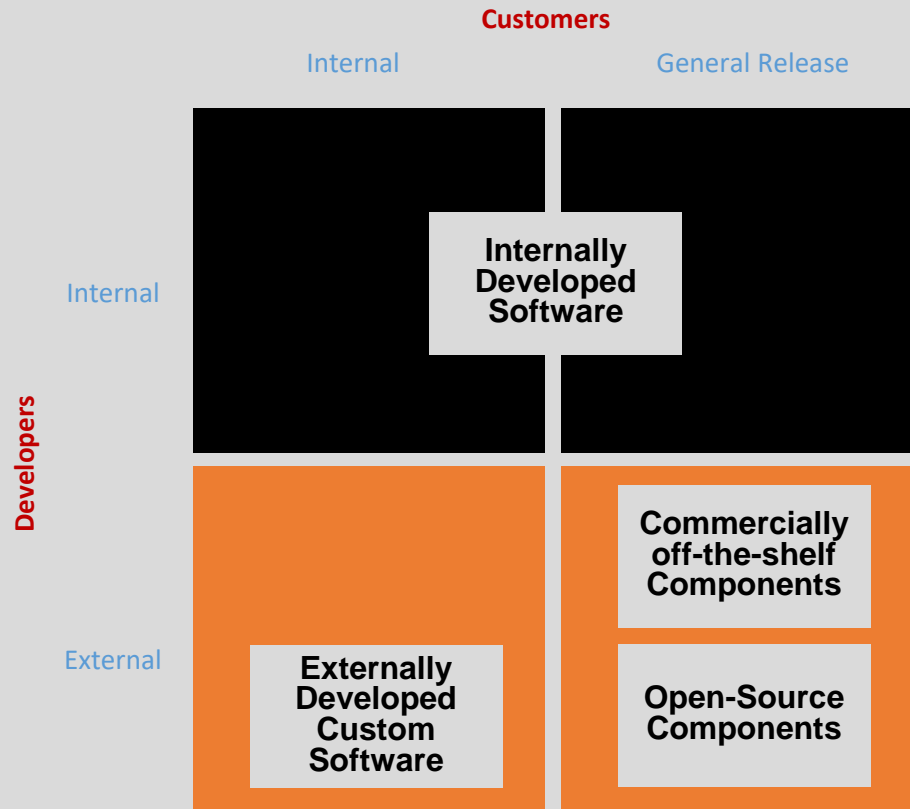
Customers

Internal

General Release

Developers

Internal

Internally Developed Software

External

Commercially off-the-shelf Components

Externally Developed Custom Software

Open-Source Components